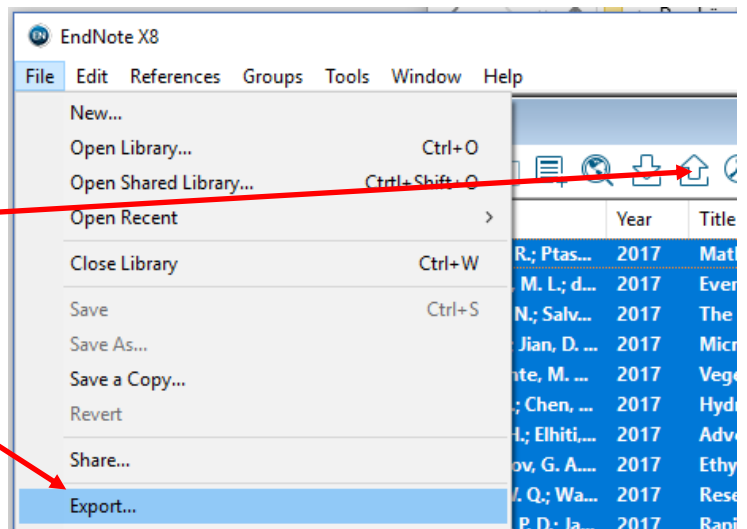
EndNote X8

File Edit References Groups Tools Window Help

New...
Open Library... Ctrl+O
Open Shared Library... Ctrl+Shift+O
Open Recent >
Close Library Ctrl+W
Save Ctrl+S
Save As...
Save a Copy...
Revert
Share...
Export...

| | Year | Title |
|---|---|---|
| R.; Ptas... | 2017 | Math |
| , M. L.; d... | 2017 | Ever |
| N.; Salv... | 2017 | The |
| Jian, D. ... | 2017 | Micr |
| nte, M. ... | 2017 | Vege |
| ; Chen, ... | 2017 | Hydr |
| H.; Elhiti,... | 2017 | Adve |
| ov, G. A.... | 2017 | Ethy |
| V. Q.; Wa... | 2017 | Rese |
| P. D.; Ja... | 2017 | Rapi |